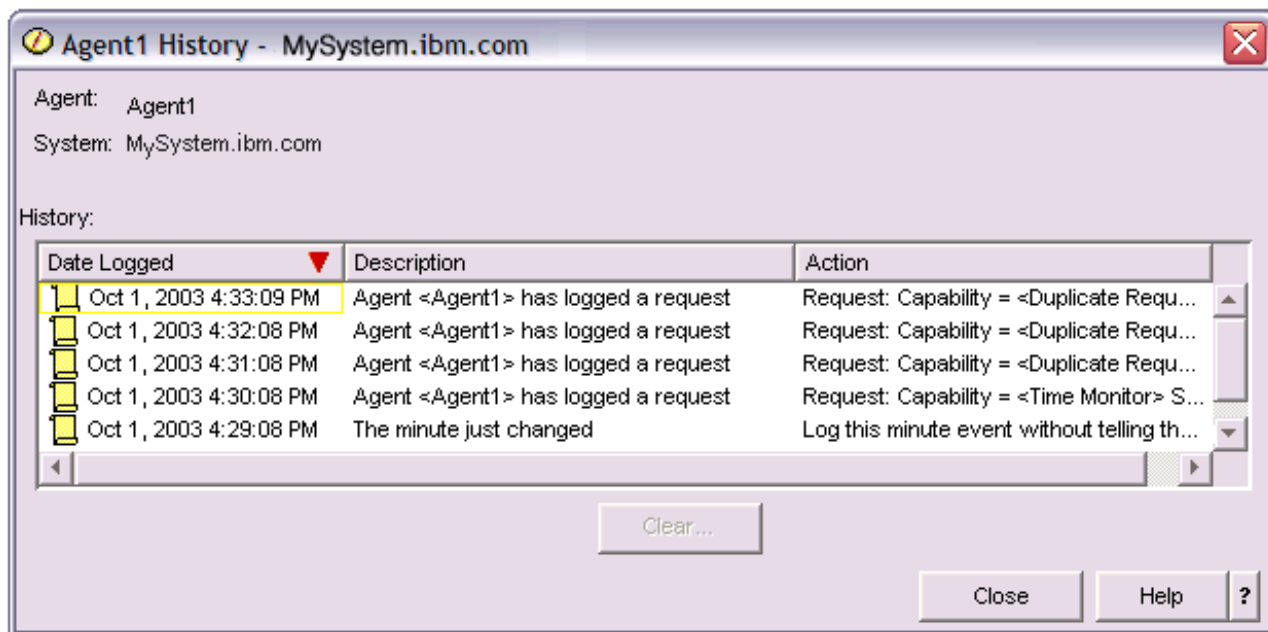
Agent1 History - MySystem.ibm.com

Agent: Agent1

System: MySystem.ibm.com

History:

| Date Logged | Description | Action |
|---|---|---|
| Oct 1, 2003 4:33:09 PM | Agent <Agent1> has logged a request | Request: Capability = <Duplicate Requ... |
| Oct 1, 2003 4:32:08 PM | Agent <Agent1> has logged a request | Request: Capability = <Duplicate Requ... |
| Oct 1, 2003 4:31:08 PM | Agent <Agent1> has logged a request | Request: Capability = <Duplicate Requ... |
| Oct 1, 2003 4:30:08 PM | Agent <Agent1> has logged a request | Request: Capability = <Time Monitor> S... |
| Oct 1, 2003 4:29:08 PM | The minute just changed | Log this minute event without telling th... |

Clear...

Close Help ?